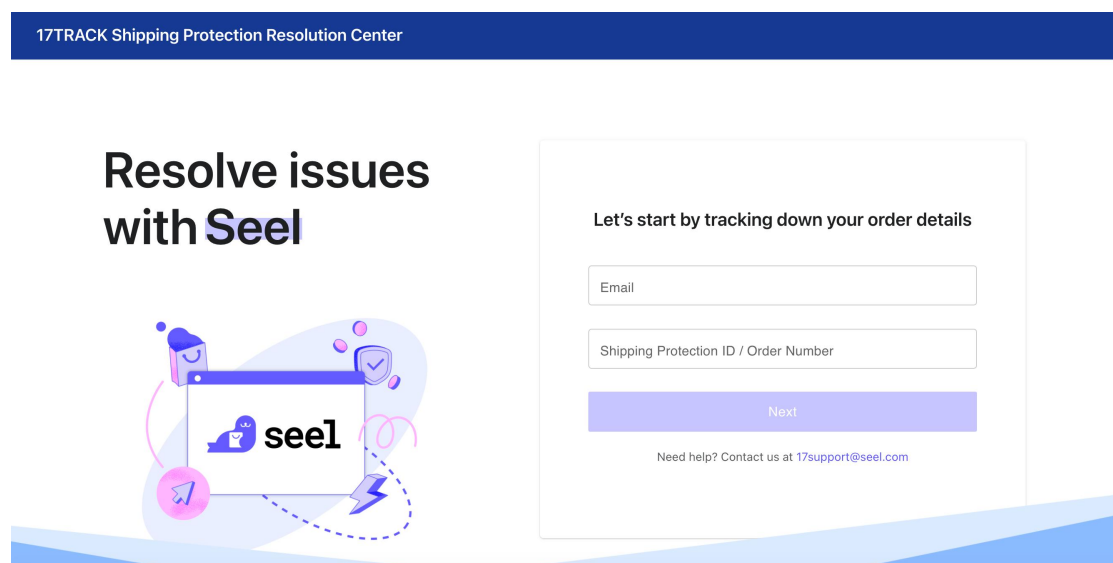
17TRACK Shipping Protection Resolution Center

Resolve issues with Seel

seel

Let's start by tracking down your order details

Email

Shipping Protection ID / Order Number

Next

Need help? Contact us at 17support@seel.com